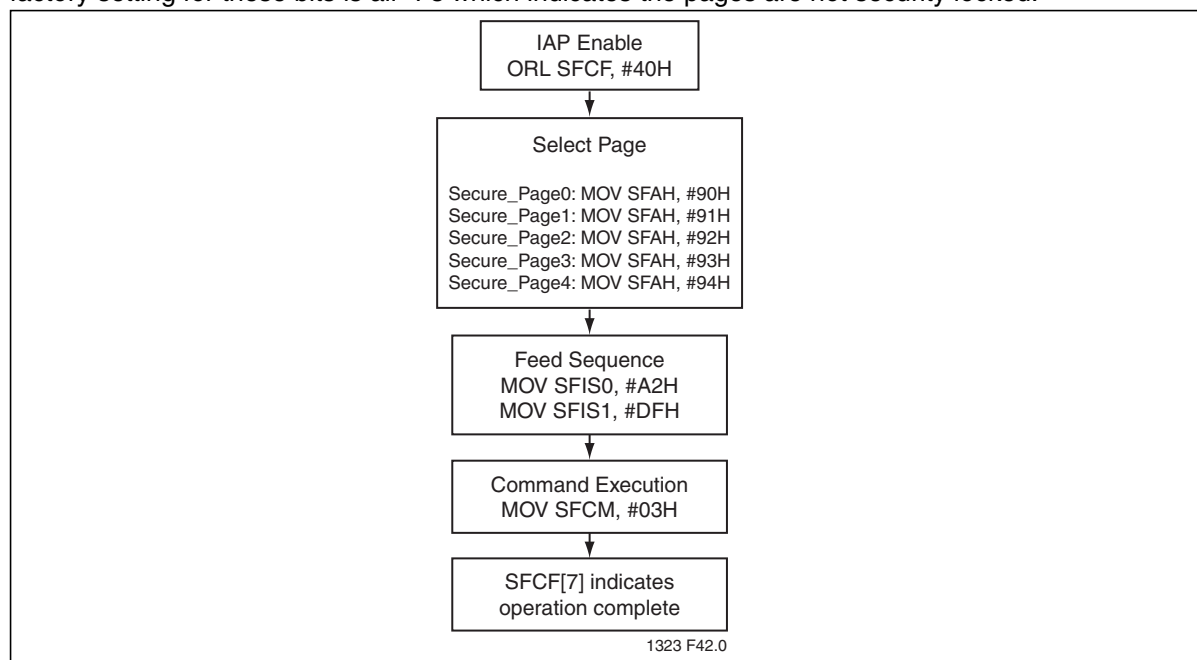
factory setting for these bits is all '1's which indicates the pages are not security locked.

IAP Enable
ORL SFCF, #40H

Select Page

Secure_Page0: MOV SFAH, #90H
Secure_Page1: MOV SFAH, #91H
Secure_Page2: MOV SFAH, #92H
Secure_Page3: MOV SFAH, #93H
Secure_Page4: MOV SFAH, #94H

Feed Sequence
MOV SFIS0, #A2H
MOV SFIS1, #DFH

Command Execution
MOV SFCM, #03H

SFCF[7] indicates operation complete

1323 F42.0